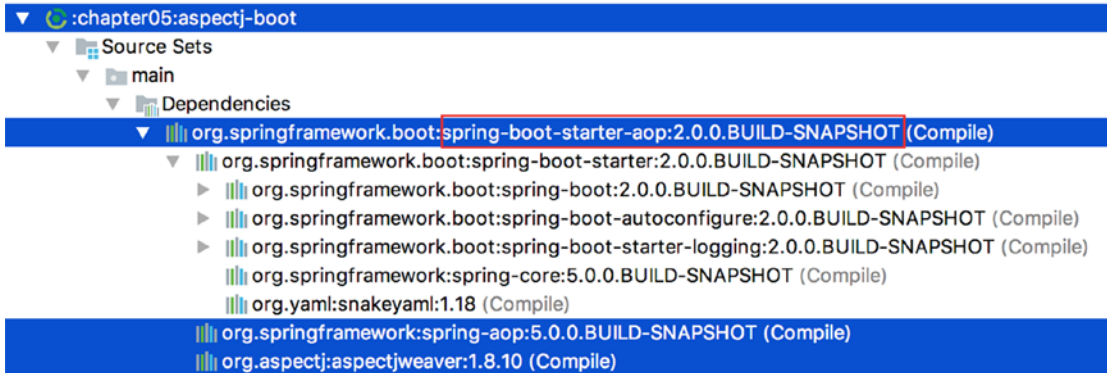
:chapter05:aspectj-boot
Source Sets
main
Dependencies
org.springframework.boot:spring-boot-starter-aop:2.0.0.BUILD-SNAPSHOT (Compile)
org.springframework.boot:spring-boot-starter:2.0.0.BUILD-SNAPSHOT (Compile)
org.springframework.boot:spring-boot:2.0.0.BUILD-SNAPSHOT (Compile)
org.springframework.boot:spring-boot-autoconfigure:2.0.0.BUILD-SNAPSHOT (Compile)
org.springframework.boot:spring-boot-starter-logging:2.0.0.BUILD-SNAPSHOT (Compile)
org.springframework:spring-core:5.0.0.BUILD-SNAPSHOT (Compile)
org.yaml:snakeyaml:1.18 (Compile)
org.springframework:spring-aop:5.0.0.BUILD-SNAPSHOT (Compile)
org.aspectj:aspectjweaver:1.8.10 (Compile)